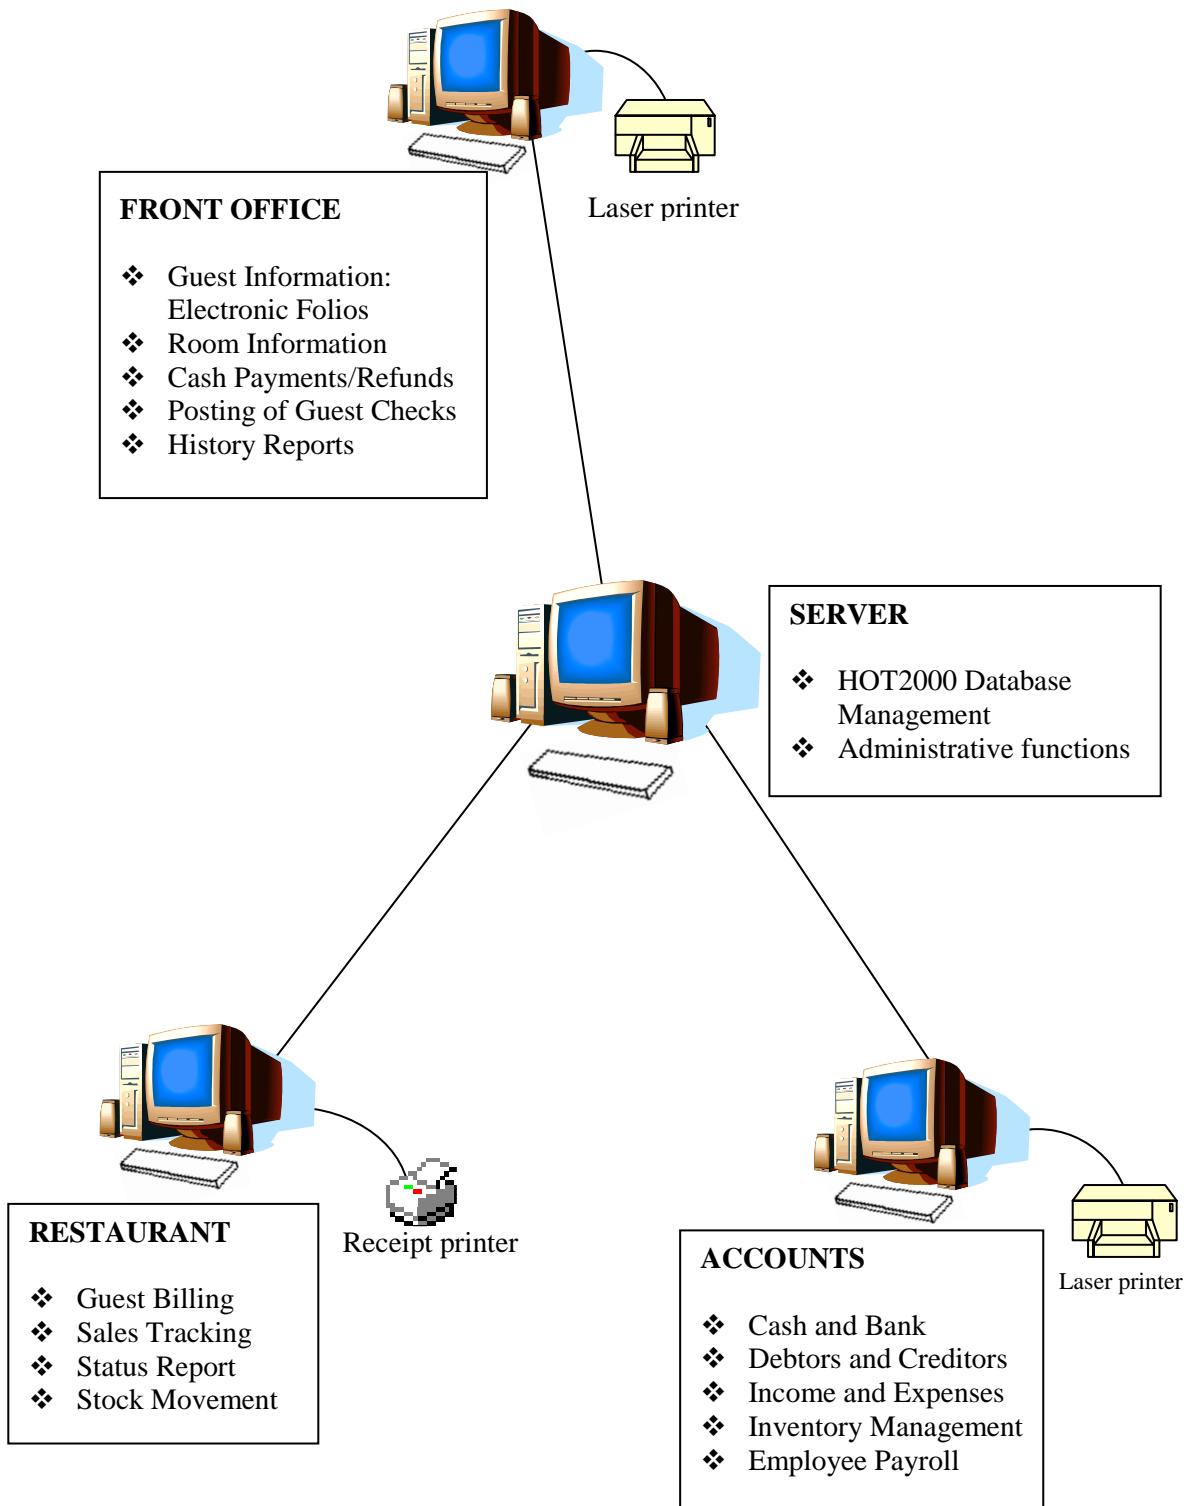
Laser printer

FRONT OFFICE

❖ Guest Information: Electronic Folios
❖ Room Information
❖ Cash Payments/Refunds
❖ Posting of Guest Checks
❖ History Reports

SERVER

❖ HOT2000 Database Management
❖ Administrative functions

RESTAURANT

❖ Guest Billing
❖ Sales Tracking
❖ Status Report
❖ Stock Movement

Receipt printer

ACCOUNTS

❖ Cash and Bank
❖ Debtors and Creditors
❖ Income and Expenses
❖ Inventory Management
❖ Employee Payroll

Laser printer